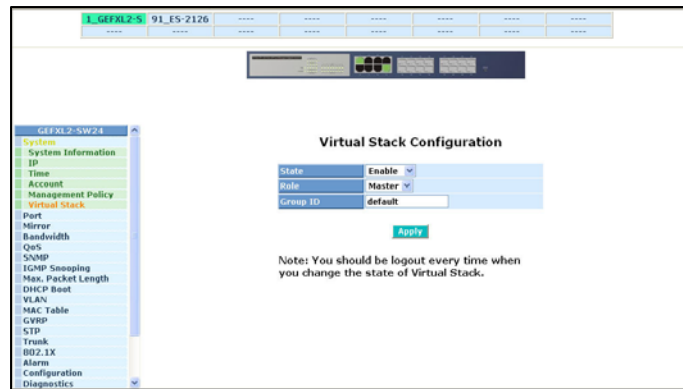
| 1_GEFXL2-S | 91_ES-2126 | ---- | ---- | ---- | ---- | ---- | ---- |
|---|---|---|---|---|---|---|---|
| ---- | ---- | ---- | ---- | ---- | ---- | ---- | ---- |

GEFXL2-SW24
System
System Information
IP
Time
Account
Management Policy
Virtual Stack
Port
Mirror
Bandwidth
QoS
SNMP
IGMP Snooping
Max. Packet Length
DHCP Boot
VLAN
MAC Table
GVRP
STP
Trunk
802.1X
Alarm
Configuration
Diagnostics

Virtual Stack Configuration

| State | Enable |
|---|---|
| Role | Master |
| Group ID | default |

Apply

Note: You should be logout every time when you change the state of Virtual Stack.